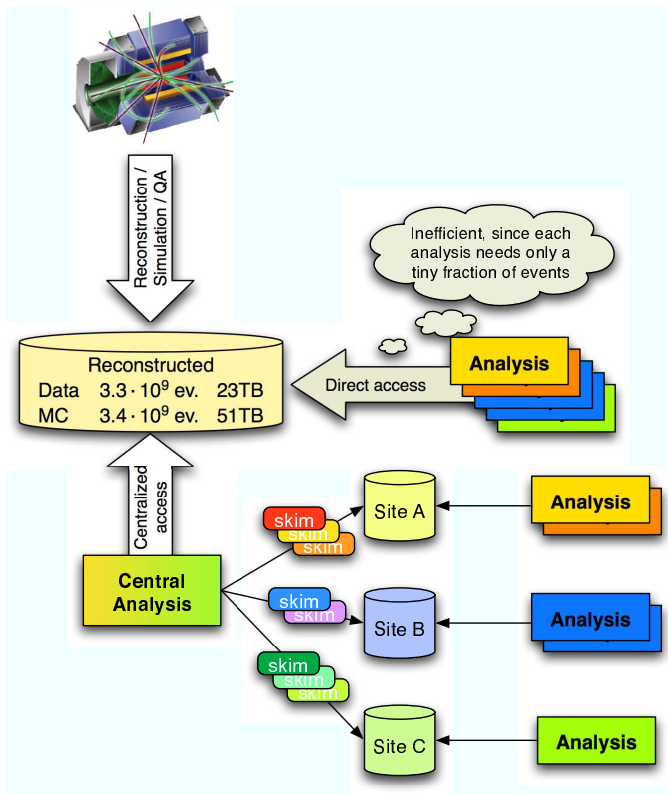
Reconstruction / Simulation / QA

Inefficient, since each analysis needs only a tiny fraction of events

Reconstructed
Data $3.3 \cdot 10^9$ ev. 23TB
MC $3.4 \cdot 10^9$ ev. 51TB

Direct access

Analysis

Centralized access

Central Analysis

skim
skim
skim

Site A

Analysis

skim
skim

Site B

Analysis

skim
skim
skim

Site C

Analysis